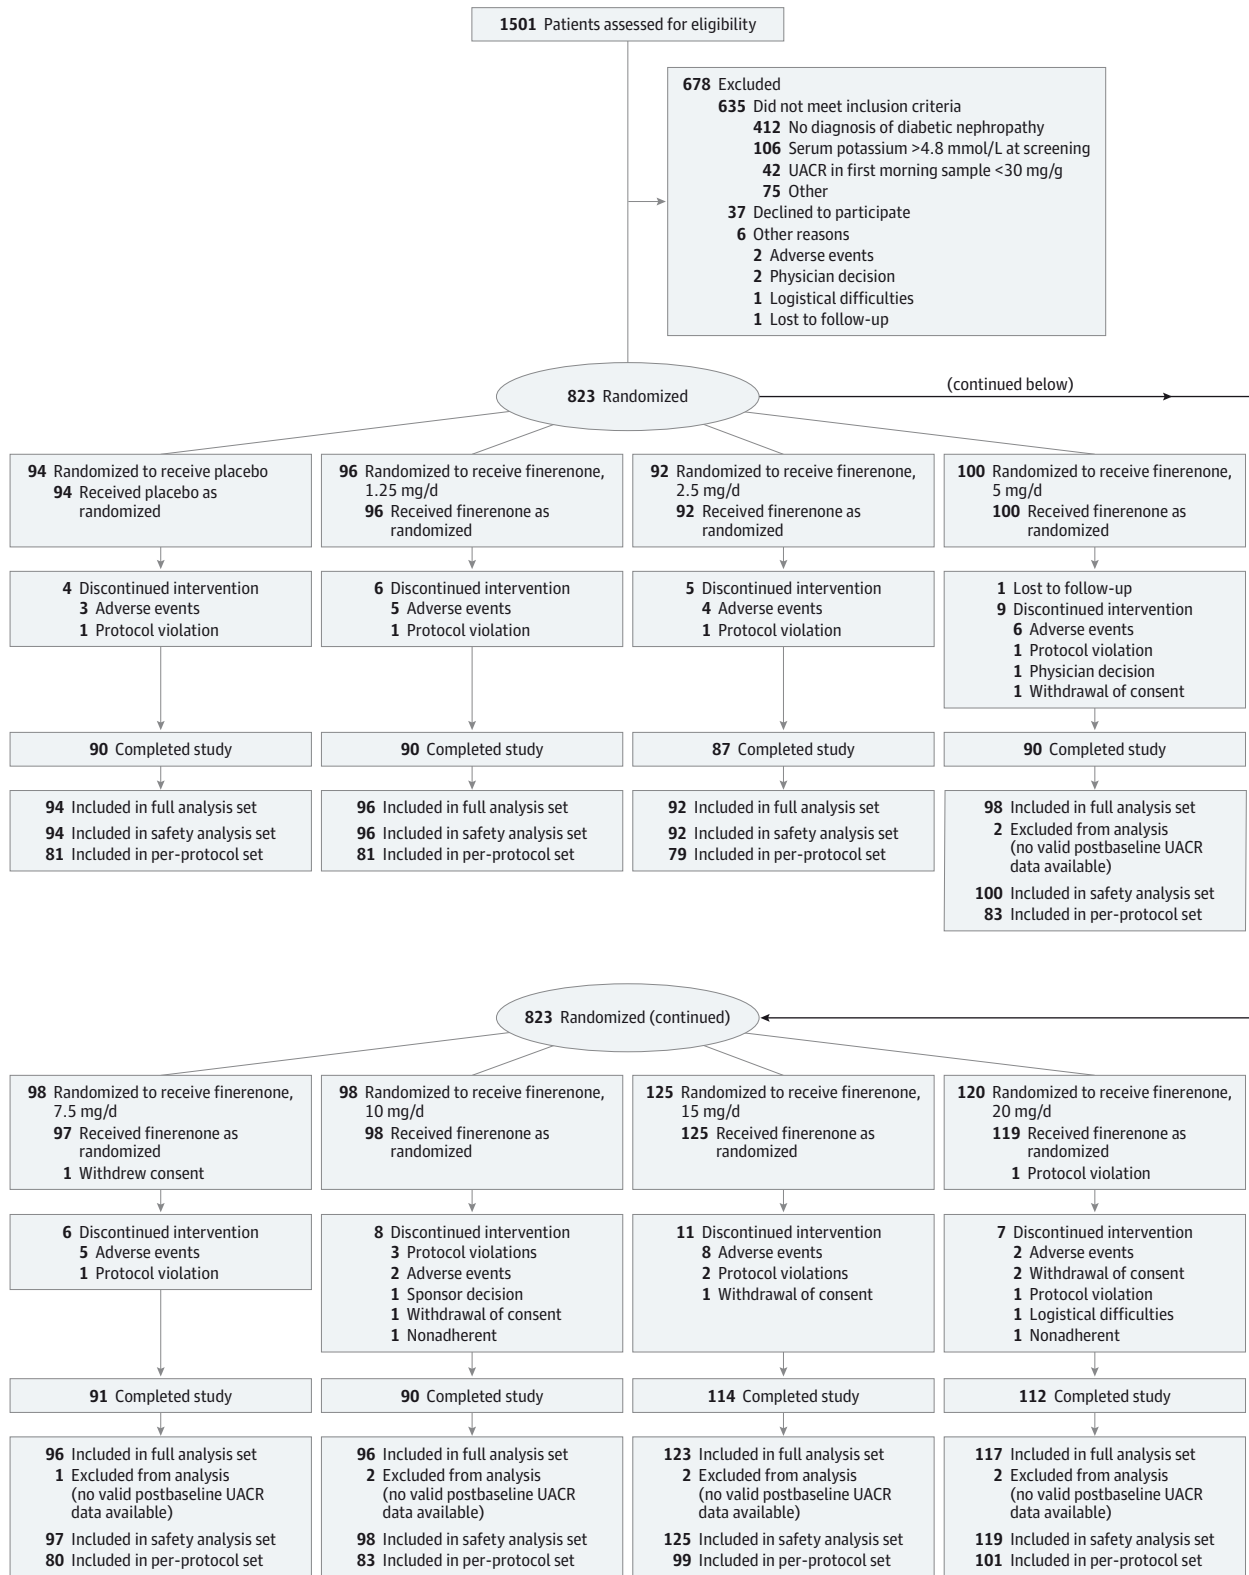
1501 Patients assessed for eligibility

678 Excluded
635 Did not meet inclusion criteria
412 No diagnosis of diabetic nephropathy
106 Serum potassium >4.8 mmol/L at screening
42 UACR in first morning sample <30 mg/g
75 Other
37 Declined to participate
6 Other reasons
2 Adverse events
2 Physician decision
1 Logistical difficulties
1 Lost to follow-up

823 Randomized

(continued below)

94 Randomized to receive placebo
94 Received placebo as randomized

4 Discontinued intervention
3 Adverse events
1 Protocol violation

90 Completed study

94 Included in full analysis set
94 Included in safety analysis set
81 Included in per-protocol set

96 Randomized to receive finerenone, 1.25 mg/d
96 Received finerenone as randomized

6 Discontinued intervention
5 Adverse events
1 Protocol violation

90 Completed study

96 Included in full analysis set
96 Included in safety analysis set
81 Included in per-protocol set

92 Randomized to receive finerenone, 2.5 mg/d
92 Received finerenone as randomized

5 Discontinued intervention
4 Adverse events
1 Protocol violation

87 Completed study

92 Included in full analysis set
92 Included in safety analysis set
79 Included in per-protocol set

100 Randomized to receive finerenone, 5 mg/d
100 Received finerenone as randomized

1 Lost to follow-up
9 Discontinued intervention
6 Adverse events
1 Protocol violation
1 Physician decision
1 Withdrawal of consent

90 Completed study

98 Included in full analysis set
2 Excluded from analysis (no valid postbaseline UACR data available)
100 Included in safety analysis set
83 Included in per-protocol set

823 Randomized (continued)

98 Randomized to receive finerenone, 7.5 mg/d
97 Received finerenone as randomized
1 Withdrew consent

6 Discontinued intervention
5 Adverse events
1 Protocol violation

91 Completed study

96 Included in full analysis set
1 Excluded from analysis (no valid postbaseline UACR data available)
97 Included in safety analysis set
80 Included in per-protocol set

98 Randomized to receive finerenone, 10 mg/d
98 Received finerenone as randomized

8 Discontinued intervention
3 Protocol violations
2 Adverse events
1 Sponsor decision
1 Withdrawal of consent
1 Nonadherent

90 Completed study

96 Included in full analysis set
2 Excluded from analysis (no valid postbaseline UACR data available)
98 Included in safety analysis set
83 Included in per-protocol set

125 Randomized to receive finerenone, 15 mg/d
125 Received finerenone as randomized

11 Discontinued intervention
8 Adverse events
2 Protocol violations
1 Withdrawal of consent

114 Completed study

123 Included in full analysis set
2 Excluded from analysis (no valid postbaseline UACR data available)
125 Included in safety analysis set
99 Included in per-protocol set

120 Randomized to receive finerenone, 20 mg/d
119 Received finerenone as randomized
1 Protocol violation

7 Discontinued intervention
2 Adverse events
2 Withdrawal of consent
1 Protocol violation
1 Logistical difficulties
1 Nonadherent

112 Completed study

117 Included in full analysis set
2 Excluded from analysis (no valid postbaseline UACR data available)
119 Included in safety analysis set
101 Included in per-protocol set